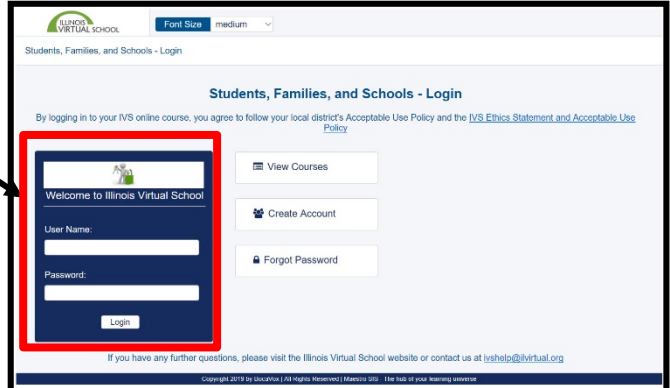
ILLINOIS VIRTUAL SCHOOL

Font Size medium

Students, Families, and Schools - Login

Students, Families, and Schools - Login

By logging in to your IVS online course, you agree to follow your local district's Acceptable Use Policy and the IVS Ethics Statement and Acceptable Use Policy

Welcome to Illinois Virtual School

User Name:

Password:

Login

View Courses

Create Account

Forgot Password

If you have any further questions, please visit the Illinois Virtual School website or contact us at ivshelp@ilvirtual.org

Copyright 2019 by DocuVox | All Rights Reserved | Maestro SIS - The hub of your learning universe